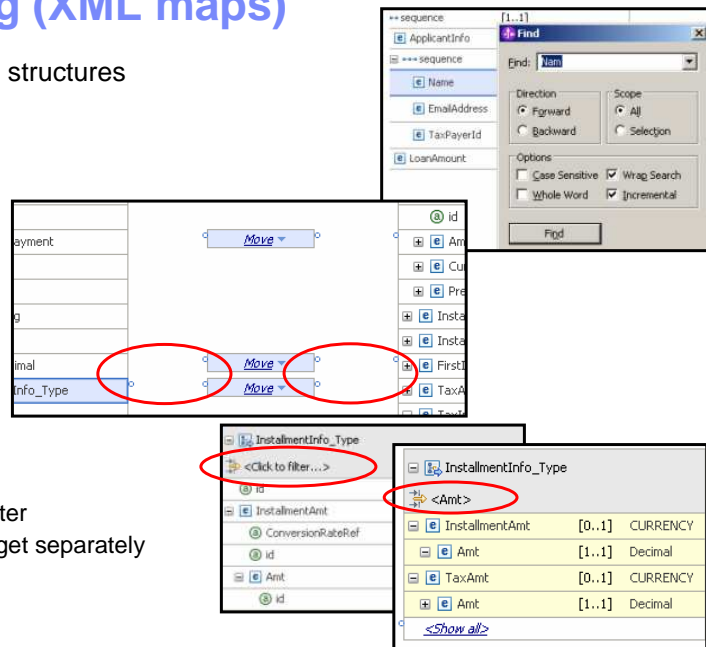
g (XML maps)

structures

ter
get separately

sequence [1..1]
e ApplicantInfo
sequence
e Name
e EmailAddress
e TaxPayerId
e LoanAmount

Find
Find: Nam
Direction
Forward
Backward
Scope
All
Selection
Options
Case Sensitive
Wrap Search
Whole Word
Incremental
Find

ayment
g
imal
Info_Type

Move
Move
Move

a id
e Am
e Cu
e Pre
e Insta
e Insta
e FirstI
e TaxA

InstallmentInfo_Type
<Click to filter...>
a id
e InstallmentAmt
a ConversionRateRef
a id
e Amt
a id

InstallmentInfo_Type
<Amt>

| | | |
|---|---|---|
| e InstallmentAmt | [0..1] | CURRENCY |
| e Amt | [1..1] | Decimal |
| e TaxAmt | [0..1] | CURRENCY |
| e Amt | [1..1] | Decimal |

<Show all>